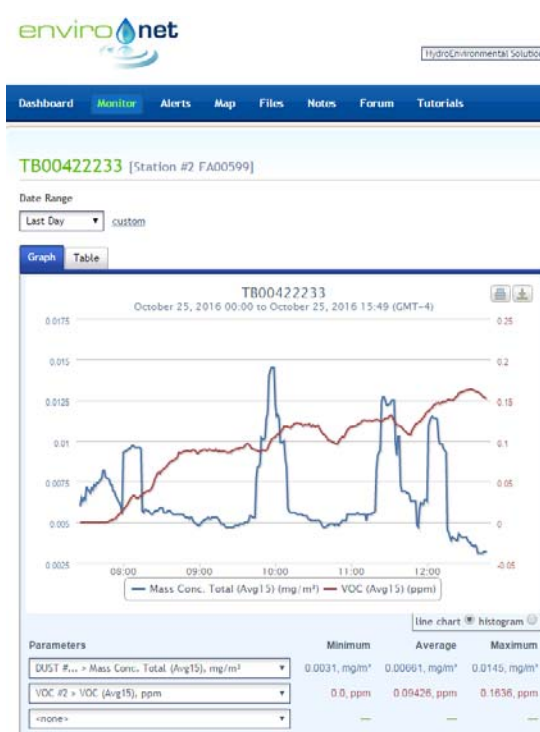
enviro net

HydroEnvironmental Solutio

Dashboard Monitor Alerts Map Files Notes Forum Tutorials

TB00422233 [Station #2 FA00599]

Date Range

Last Day custom

Graph Table

TB00422233
October 25, 2016 00:00 to October 25, 2016 15:49 (GMT-4)

0.0175 0.015 0.0125 0.01 0.0075 0.005 0.0025

0.25 0.2 0.15 0.1 0.05 0 -0.05

08:00 09:00 10:00 11:00 12:00

Mass Conc. Total (Avg15) (mg/m³) VOC (Avg15) (ppm)

line chart histogram

| Parameters | Minimum | Average | Maximum |
|---|---|---|---|
| DUST #... > Mass Conc. Total (Avg15), mg/m³ | 0.0031, mg/m³ | 0.00661, mg/m³ | 0.0145, mg/m³ |
| VOC #2 > VOC (Avg15), ppm | 0.0, ppm | 0.09426, ppm | 0.1636, ppm |
| <none> | — | — | — |